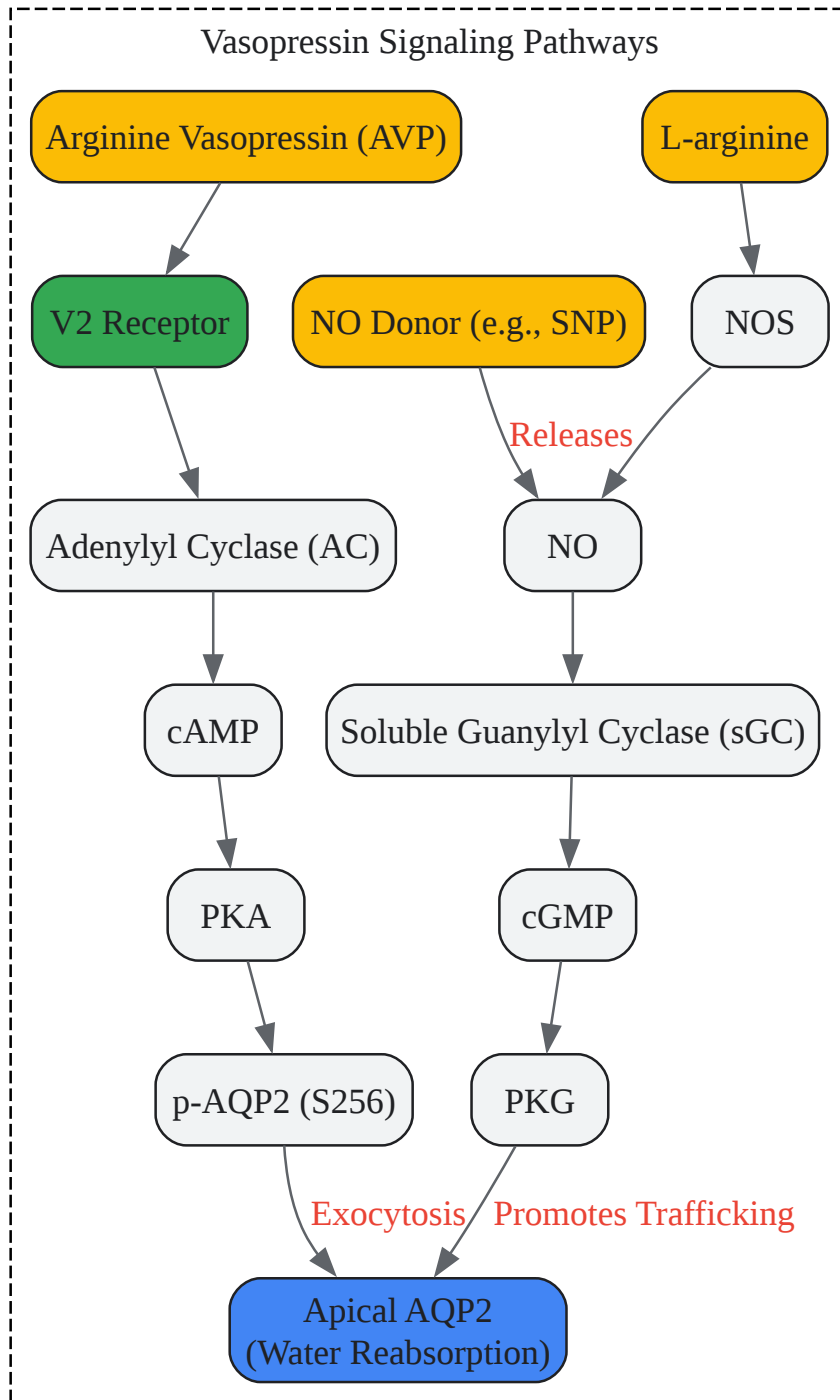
Vasopressin Signaling Pathways

Arginine Vasopressin (AVP)

L-arginine

V2 Receptor

NO Donor (e.g., SNP)

NOS

Releases

Adenylyl Cyclase (AC)

NO

cAMP

Soluble Guanylyl Cyclase (sGC)

PKA

cGMP

p-AQP2 (S256)

PKG

Exocytosis

Promotes Trafficking

Apical AQP2
(Water Reabsorption)